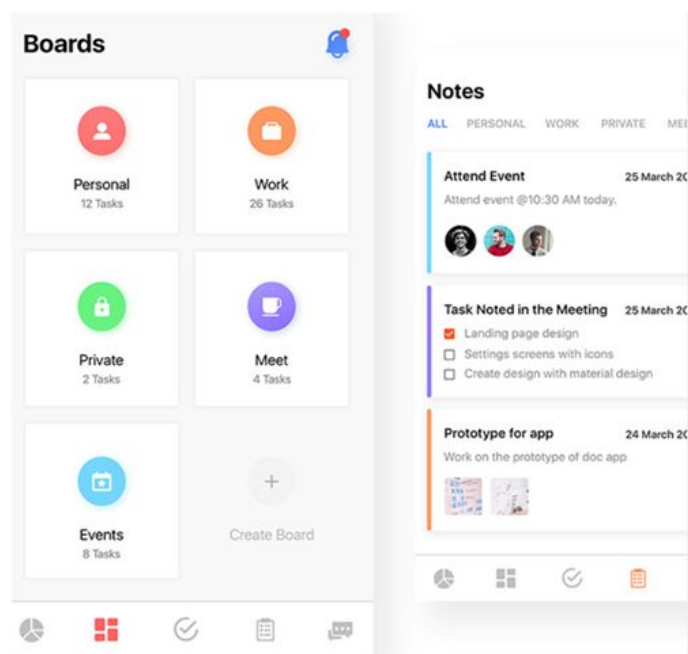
Boards

Personal
12 Tasks

Work
26 Tasks

Private
2 Tasks

Meet
4 Tasks

Events
8 Tasks

+
Create Board

Notes

ALL PERSONAL WORK PRIVATE ME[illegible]

Attend Event 25 March 2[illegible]
Attend event @10:30 AM today.

Task Noted in the Meeting 25 March 2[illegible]
Landing page design
Settings screens with icons
Create design with material design

Prototype for app 24 March 2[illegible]
Work on the prototype of doc app